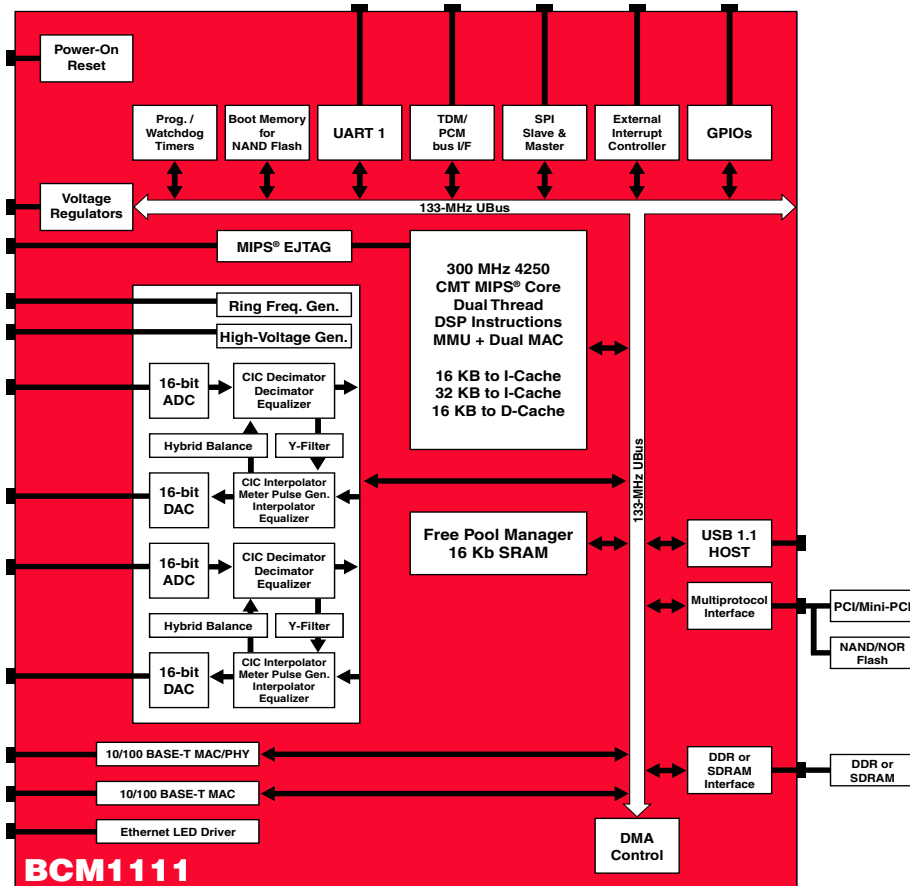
Power-On Reset

Prog. / Watchdog Timers

Boot Memory for NAND Flash

UART 1

TDM/ PCM bus I/F

SPI Slave & Master

External Interrupt Controller

GPIOs

Voltage Regulators

133-MHz UBus

MIPS® EJTAG

300 MHz 4250 CMT MIPS® Core Dual Thread DSP Instructions MMU + Dual MAC

16 KB to I-Cache 32 KB to I-Cache 16 KB to D-Cache

Ring Freq. Gen.

High-Voltage Gen.

16-bit ADC

CIC Decimator Decimator Equalizer

Hybrid Balance

Y-Filter

16-bit DAC

CIC Interpolator Meter Pulse Gen. Interpolator Equalizer

16-bit ADC

CIC Decimator Decimator Equalizer

Hybrid Balance

Y-Filter

16-bit DAC

CIC Interpolator Meter Pulse Gen. Interpolator Equalizer

133-MHz UBus

Free Pool Manager 16 Kb SRAM

USB 1.1 HOST

Multiprotocol Interface

PCI/Mini-PCI

NAND/NOR Flash

10/100 BASE-T MAC/PHY

10/100 BASE-T MAC

DDR or SDRAM Interface

DDR or SDRAM

Ethernet LED Driver

DMA Control

BCM1111